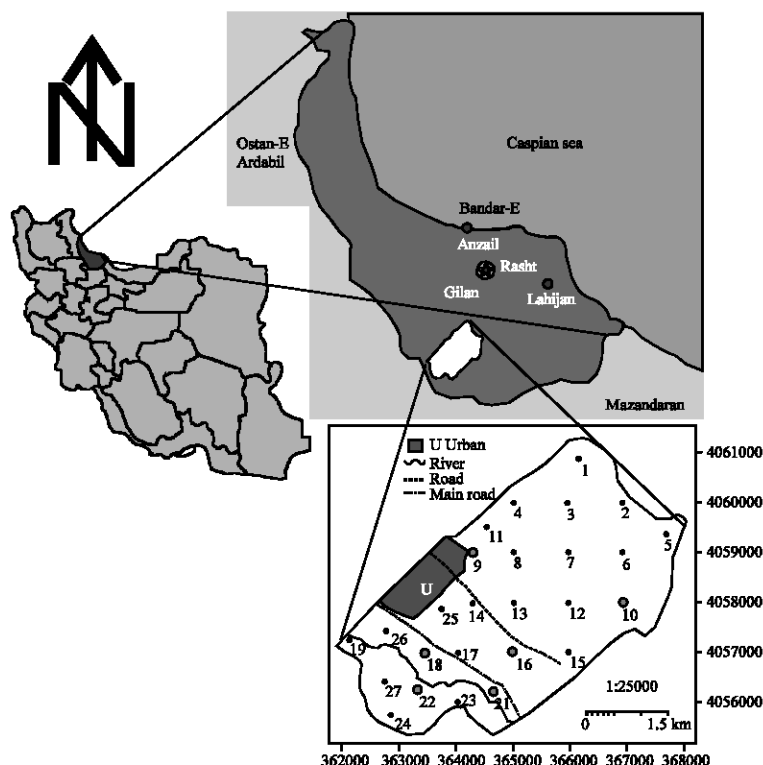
N

Ostan-E Ardabil

Caspian sea

Bandar-E Anzail

Rasht

Gilan

Lahijan

Mazandaran

U Urban
River
Road
Main road

1
2
3
4
5
6
7
8
9
10
11
12
13
14
15
16
17
18
19
21
22
23
24
25
26
27
U

1:25000

0 1.5 km

4061000
4060000
4059000
4058000
4057000
4056000

362000 363000 364000 365000 366000 367000 368000